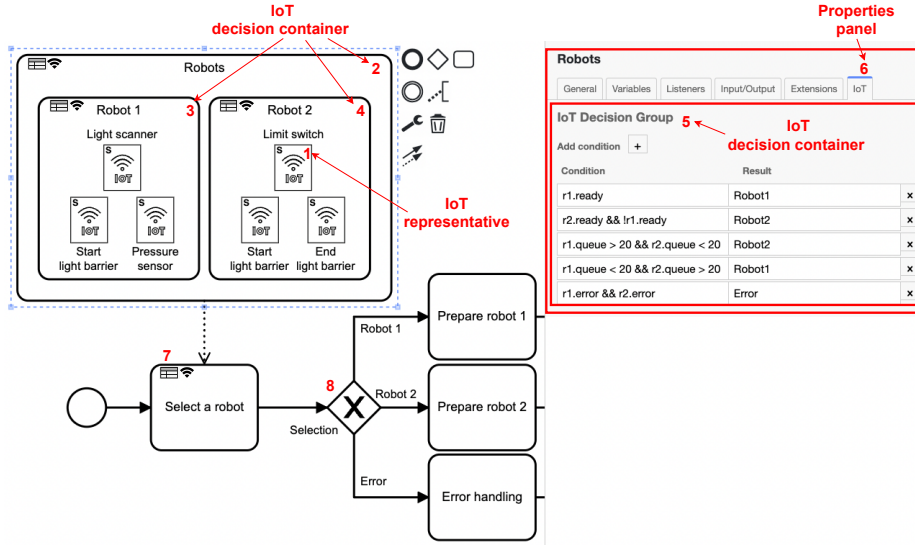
IoT
decision container

Properties
panel

Robots
2

Robot 1
3
Light scanner
S
IoT
S
IoT
Start
light barrier
S
IoT
Pressure
sensor

Robot 2
4
Limit switch
S
IoT
1
S
IoT
Start
light barrier
S
IoT
End
light barrier

IoT
representative

Robots

| General | Variables | Listeners | Input/Output | Extensions | IoT |
|---|---|---|---|---|---|

6

IoT Decision Group
5
IoT
decision container

Add condition +

| Condition | Result | |
|---|---|---|
| r1.ready | Robot1 | × |
| r2.ready && !r1.ready | Robot2 | × |
| r1.queue > 20 && r2.queue < 20 | Robot2 | × |
| r1.queue < 20 && r2.queue > 20 | Robot1 | × |
| r1.error && r2.error | Error | × |

7
Select a robot
8
Selection
Robot 1
Prepare robot 1
Robot 2
Prepare robot 2
Error
Error handling